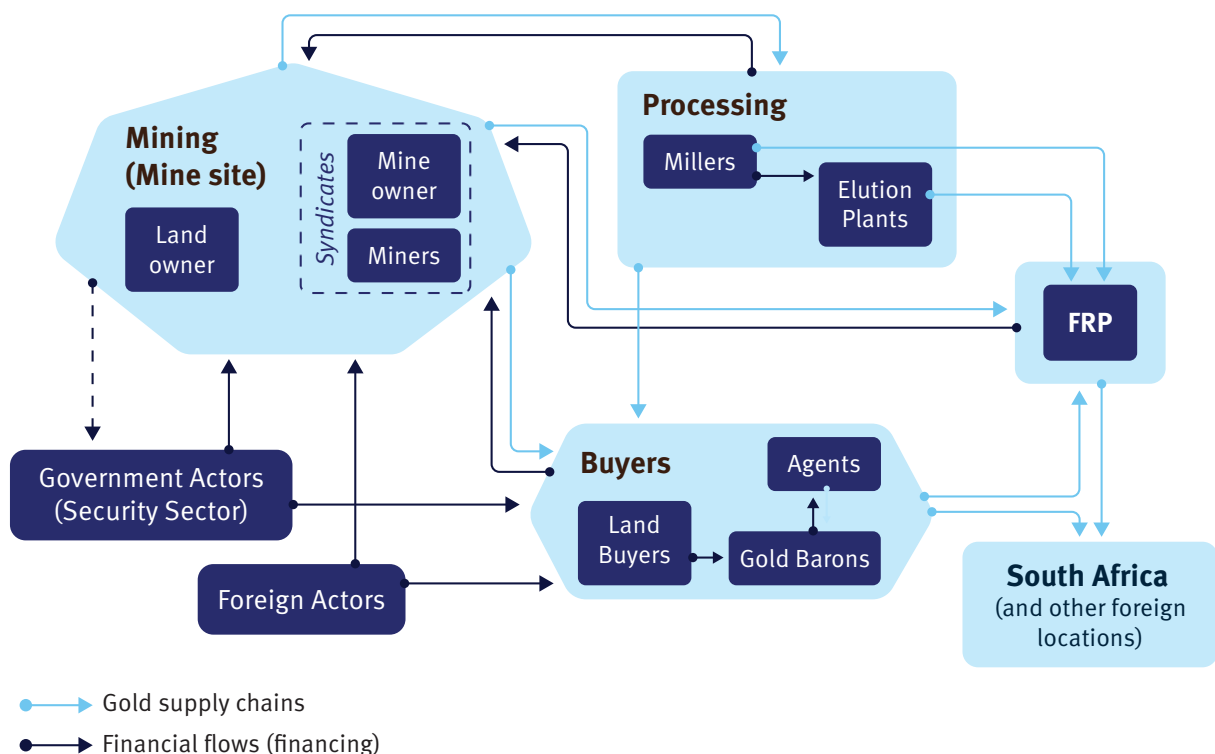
Mining (Mine site)

Land owner

Syndicates

Mine owner

Miners

Processing

Millers

Elution Plants

FRP

Government Actors (Security Sector)

Foreign Actors

Buyers

Agents

Land Buyers

Gold Barons

South Africa (and other foreign locations)

Gold supply chains

Financial flows (financing)